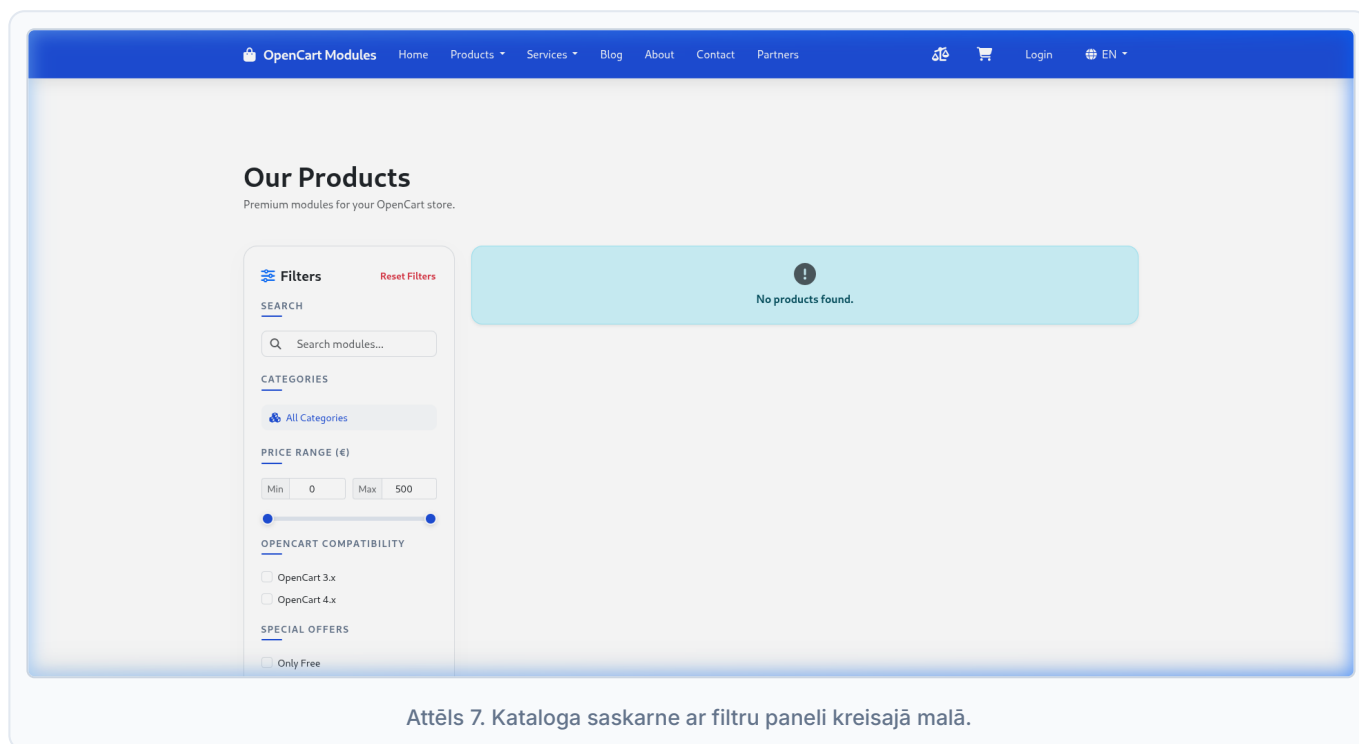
OpenCart Modules Home Products Services Blog About Contact Partners Login EN

Our Products

Premium modules for your OpenCart store.

Filters Reset Filters

SEARCH

Search modules...

CATEGORIES

All Categories

PRICE RANGE (€)

| Min | 0 | Max | 500 |
|---|---|---|---|

OPENCART COMPATIBILITY

OpenCart 3.x

OpenCart 4.x

SPECIAL OFFERS

Only Free

No products found.

Attēls 7. Kataloga saskarne ar filtru paneli kreisajā malā.